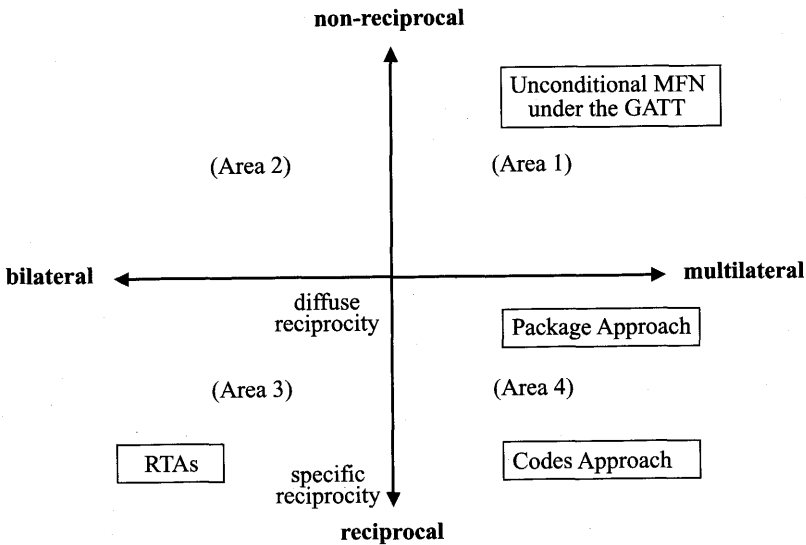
non-reciprocal

Unconditional MFN under the GATT

(Area 2)

(Area 1)

bilateral

multilateral

diffuse reciprocity

Package Approach

(Area 3)

(Area 4)

RTAs

specific reciprocity

Codes Approach

reciprocal